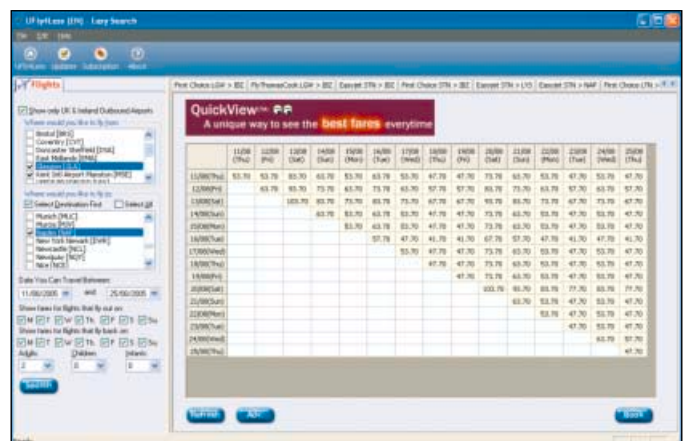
UFlyFlLess (EN) Easy Search

File Edit View

UFlyFlLess Updates Subscription About

Flights

Show only UK & Ireland Outbound Airports

Where would you like to fly from

Bristol [BRS]
Coventry [CVT]
Doncaster Sheffield [DSA]
East Midlands [EMA]
Gatwick [LGW]
Kent Intl Airport Manston [MSE]

Select Destination First    Select All

Where would you like to fly to

Munich [MUC]
Murcia [MJV]
Naples [NAP]
New York Newark [EWR]
Newcastle [NCL]
Newquay [NQY]
Nice [NCE]

Date You Can Travel Between
11/08/2005 and 25/08/2005

Show fares for flights that fly out on
M T W Th F S Su

Show fares for flights that fly back on
M T W Th F S Su

Adults 2   Children 0   Infants 0

Search

First Choice LGW > BZ | MyTravelLite LGW > BZ | Easyjet STN > BZ | First Choice STN > BZ | Easyjet STN > LYS | Easyjet STN > NAP | First Choice LTN >

QuickView™
A unique way to see the best fares everytime

| | 11/08 (Thu) | 12/08 (Fri) | 13/08 (Sat) | 14/08 (Sun) | 15/08 (Mon) | 16/08 (Tue) | 17/08 (Wed) | 18/08 (Thu) | 19/08 (Fri) | 20/08 (Sat) | 21/08 (Sun) | 22/08 (Mon) | 23/08 (Tue) | 24/08 (Wed) | 25/08 (Thu) |
|---|---|---|---|---|---|---|---|---|---|---|---|---|---|---|---|
| 11/08(Thu) | 53.70 | 53.70 | 83.70 | 63.70 | 53.70 | 63.78 | 53.70 | 47.70 | 47.70 | 73.78 | 63.70 | 53.70 | 47.70 | 53.70 | 47.70 |
| 12/08(Fri) | | 63.70 | 93.70 | 73.70 | 63.70 | 73.70 | 63.70 | 57.70 | 57.70 | 83.70 | 73.70 | 63.70 | 57.70 | 63.70 | 57.70 |
| 13/08(Sat) | | | 103.70 | 83.70 | 73.70 | 83.70 | 73.70 | 67.70 | 67.70 | 93.70 | 83.70 | 73.70 | 67.70 | 73.70 | 67.70 |
| 14/08(Sun) | | | | 63.70 | 53.70 | 63.70 | 53.70 | 47.70 | 47.70 | 73.70 | 63.70 | 53.70 | 47.70 | 53.70 | 47.70 |
| 15/08(Mon) | | | | | 53.70 | 63.70 | 53.70 | 47.70 | 47.70 | 73.70 | 63.70 | 53.70 | 47.70 | 53.70 | 47.70 |
| 16/08(Tue) | | | | | | 57.70 | 47.70 | 41.70 | 41.70 | 67.70 | 57.70 | 47.70 | 41.70 | 47.70 | 41.70 |
| 17/08(Wed) | | | | | | | 53.70 | 47.70 | 47.70 | 73.70 | 63.70 | 53.70 | 47.70 | 53.70 | 47.70 |
| 18/08(Thu) | | | | | | | | 47.70 | 47.70 | 73.70 | 63.70 | 53.70 | 47.70 | 53.70 | 47.70 |
| 19/08(Fri) | | | | | | | | | 47.70 | 73.70 | 63.70 | 53.70 | 47.70 | 53.70 | 47.70 |
| 20/08(Sat) | | | | | | | | | | 103.70 | 93.70 | 83.70 | 77.70 | 83.70 | 77.70 |
| 21/08(Sun) | | | | | | | | | | | 63.70 | 53.70 | 47.70 | 53.70 | 47.70 |
| 22/08(Mon) | | | | | | | | | | | | 53.70 | 47.70 | 53.70 | 47.70 |
| 23/08(Tue) | | | | | | | | | | | | | 47.70 | 53.70 | 47.70 |
| 24/08(Wed) | | | | | | | | | | | | | | 53.70 | 47.70 |
| 25/08(Thu) | | | | | | | | | | | | | | | 47.70 |

Refresh   Ads   Book

Ready